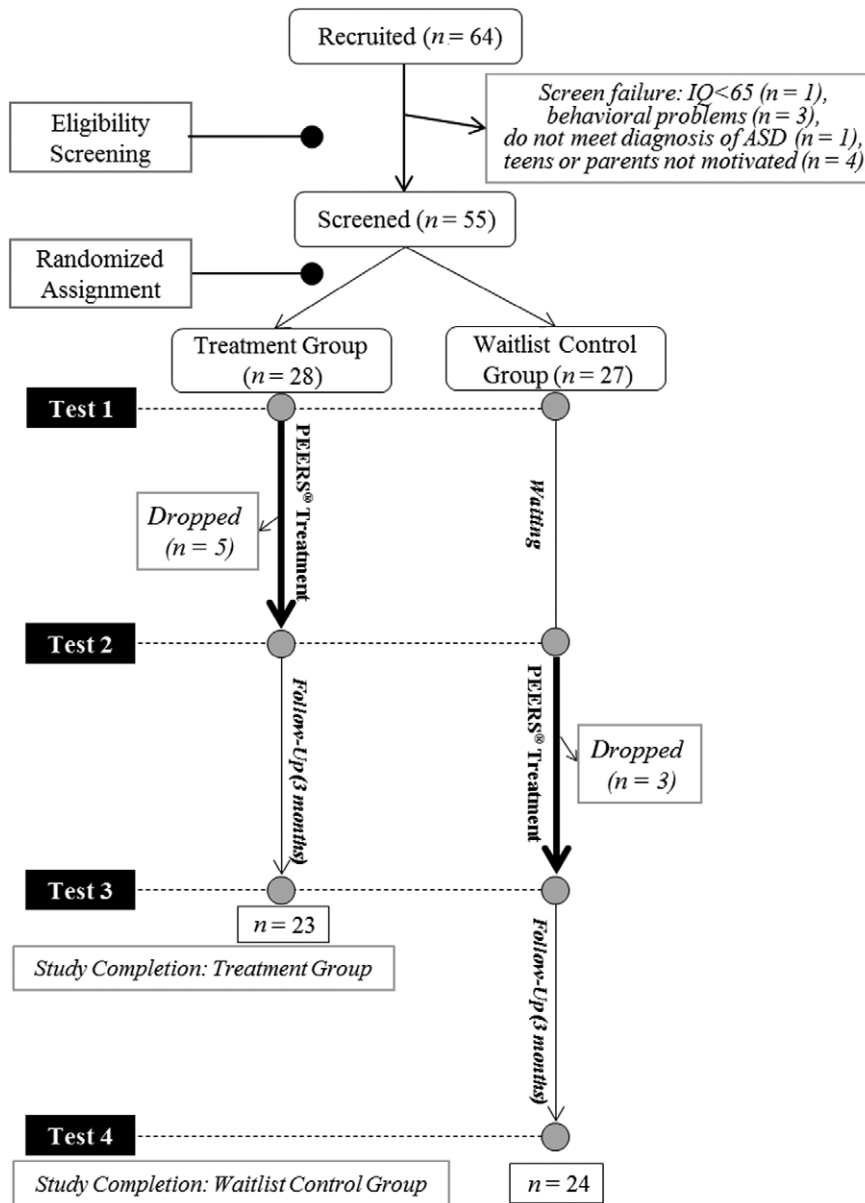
Recruited ($n = 64$)

Eligibility Screening

Screen failure: IQ<65 ($n = 1$), behavioral problems ($n = 3$), do not meet diagnosis of ASD ($n = 1$), teens or parents not motivated ($n = 4$)

Screened ($n = 55$)

Randomized Assignment

Treatment Group ($n = 28$)

Waitlist Control Group ($n = 27$)

Test 1

PEERS® Treatment

Dropped ($n = 5$)

Waiting

Test 2

Follow-Up (3 months)

PEERS® Treatment

Dropped ($n = 3$)

Test 3

$n = 23$

Study Completion: Treatment Group

Follow-Up (3 months)

Test 4

Study Completion: Waitlist Control Group

$n = 24$